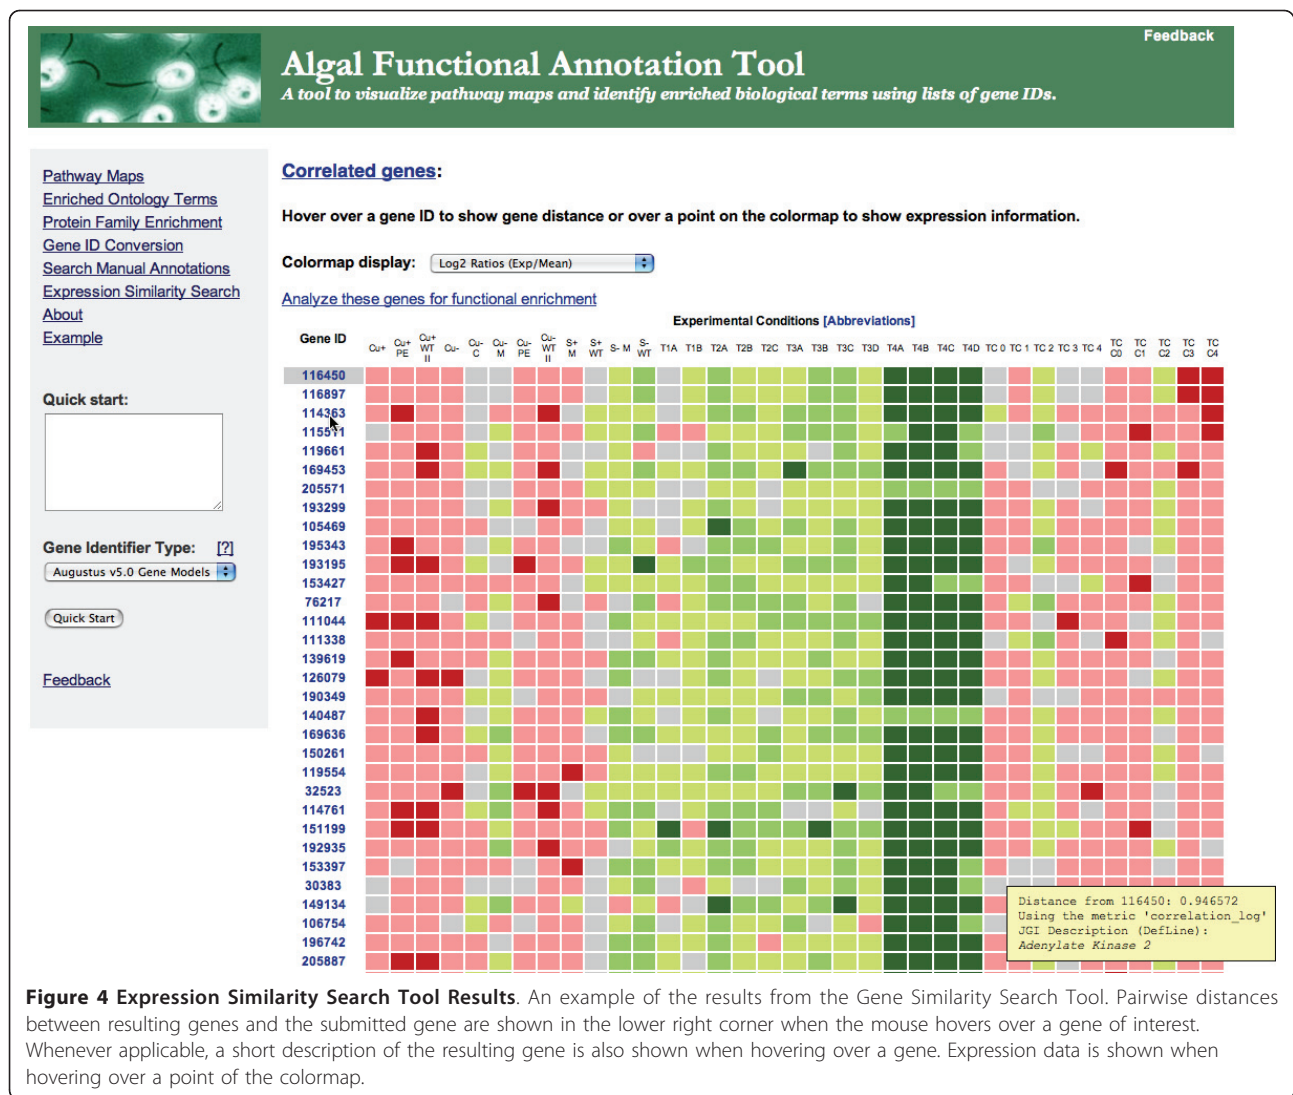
Feedback

Algal Functional Annotation Tool

A tool to visualize pathway maps and identify enriched biological terms using lists of gene IDs.

Pathway Maps
Enriched Ontology Terms
Protein Family Enrichment
Gene ID Conversion
Search Manual Annotations
Expression Similarity Search
About
Example

Quick start:

Gene Identifier Type: [?]

Augustus v5.0 Gene Models

Quick Start

Feedback

Correlated genes:

Hover over a gene ID to show gene distance or over a point on the colormap to show expression information.

Colormap display: Log2 Ratios (Exp/Mean)

Analyze these genes for functional enrichment

Experimental Conditions [Abbreviations]

Gene ID

Cu+ Cu+ PE Cu+ WT II Cu- Cu- C Cu- M Cu- PE Cu- WT II S+ M S+ WT S- M S- WT T1A T1B T2A T2B T2C T3A T3B T3C T3D T4A T4B T4C T4D TC 0 TC 1 TC 2 TC 3 TC 4 TC C0 TC C1 TC C2 TC C3 TC C4

116450
116897
114363
115511
119661
169453
205571
193299
105469
195343
193195
153427
76217
111044
111338
139619
126079
190349
140487
169636
150261
119554
32523
114761
151199
192935
153397
30383
149134
106754
196742
205887

Distance from 116450: 0.946572
Using the metric 'correlation_log'
JGI Description (DefLine):
Adenylate Kinase 2

Figure 4 Expression Similarity Search Tool Results. An example of the results from the Gene Similarity Search Tool. Pairwise distances between resulting genes and the submitted gene are shown in the lower right corner when the mouse hovers over a gene of interest. Whenever applicable, a short description of the resulting gene is also shown when hovering over a gene. Expression data is shown when hovering over a point of the colormap.